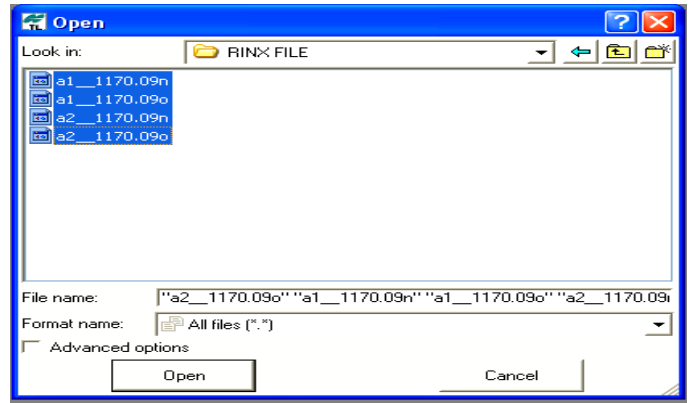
Open

Look in: RINX FILE

a1__1170.09n
a1__1170.09o
a2__1170.09n
a2__1170.09o

File name: "a2__1170.09o" "a1__1170.09n" "a1__1170.09o" "a2__1170.09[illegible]

Format name: All files (*.*)

Advanced options

Open

Cancel